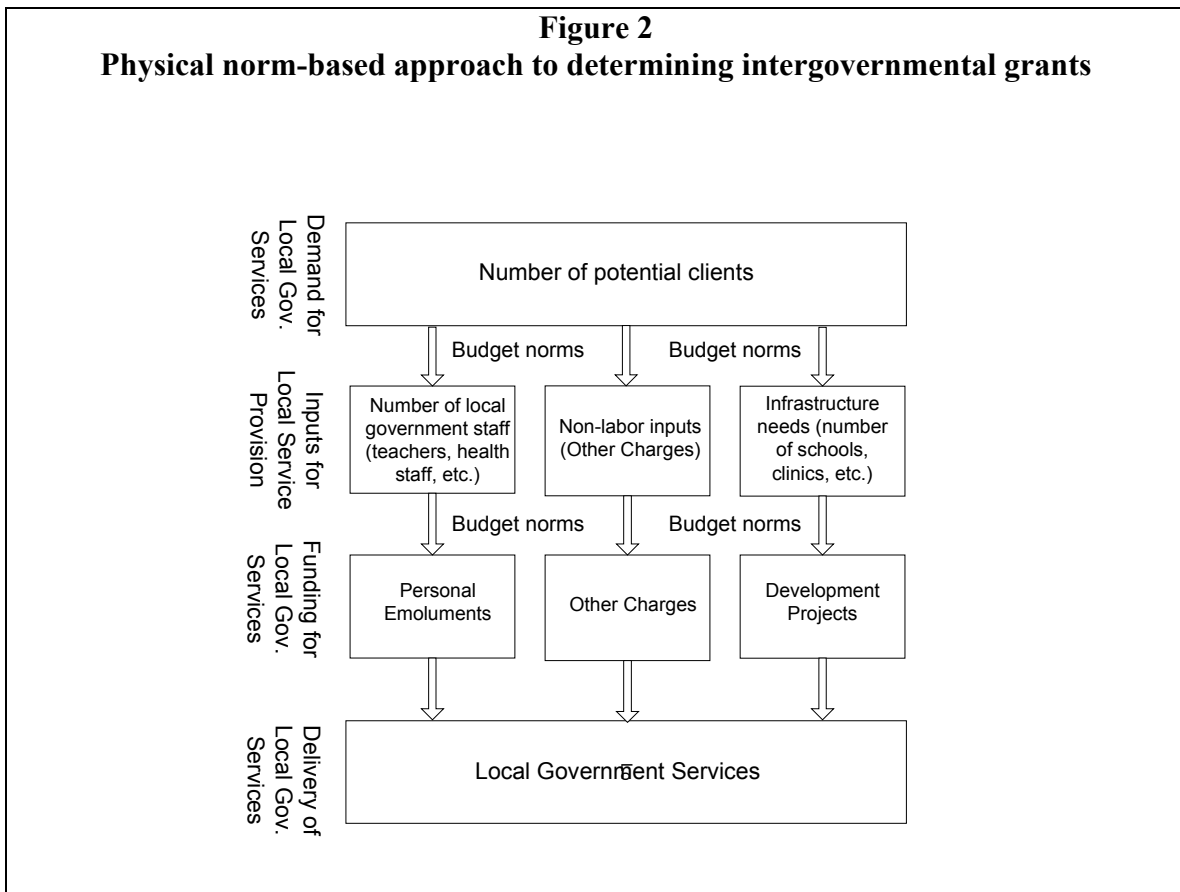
**Figure 2**
**Physical norm-based approach to determining intergovernmental grants**

Demand for Local Gov. Services

Number of potential clients

Budget norms

Budget norms

Inputs for Local Service Provision

Number of local government staff (teachers, health staff, etc.)

Non-labor inputs (Other Charges)

Infrastructure needs (number of schools, clinics, etc.)

Budget norms

Budget norms

Funding for Local Gov. Services

Personal Emoluments

Other Charges

Development Projects

Delivery of Local Gov. Services

Local Government Services